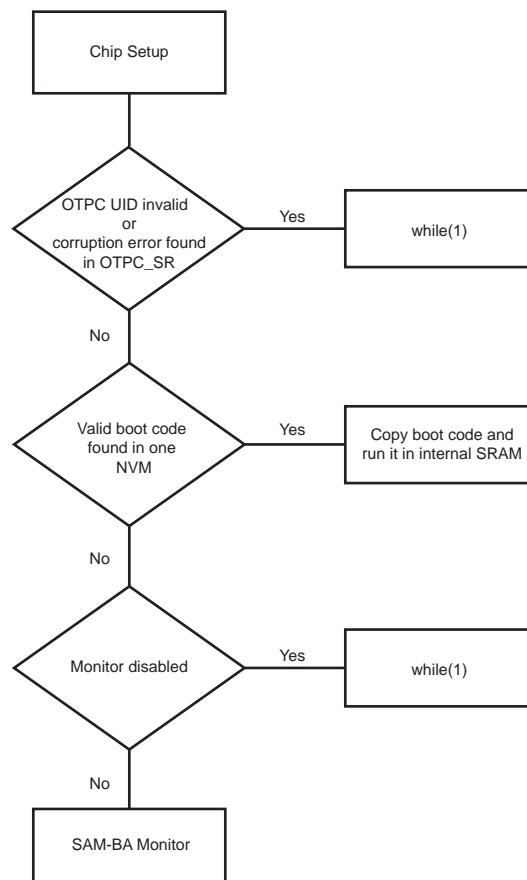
Chip Setup

OTPC UID invalid
or
corruption error found
in OTPC_SR

Yes

while(1)

No

Valid boot code
found in one
NVM

Yes

Copy boot code and
run it in internal SRAM

No

Monitor disabled

Yes

while(1)

No

SAM-BA Monitor